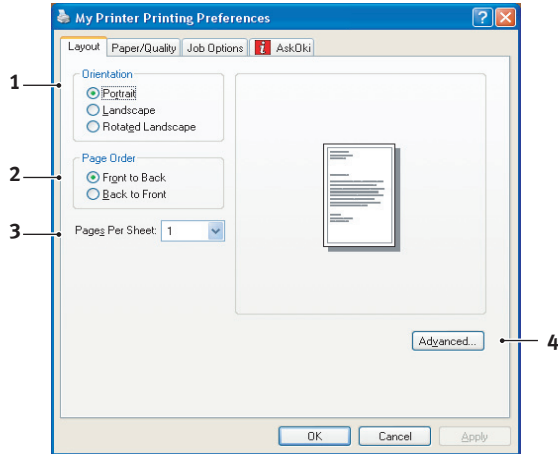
My Printer Printing Preferences

Layout | Paper/Quality | Job Options | AskOki

1
Orientation
Portrait
Landscape
Rotated Landscape

2
Page Order
Front to Back
Back to Front

3
Pages Per Sheet: 1

Advanced...
4

OK | Cancel | Apply